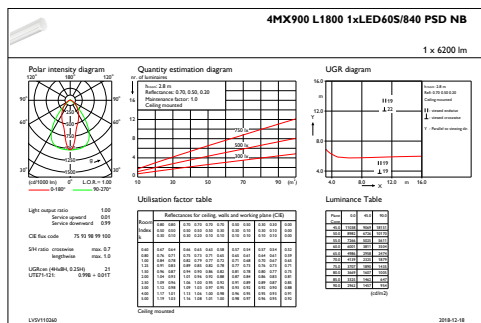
4MX900 L1800 1xLED60S/840 PSD NB

1 x 6200 lm

Polar intensity diagram

120° 180° 120°

90° 90°

60° 60°

30° 0° 30°

(cd/1000 lm) L.O.R.= 1.00

0-180° 90-270°

Light output ratio 1.00
Service upward 0.01
Service downward 0.99

CIE flux code 75 93 98 99 100

SHR ratio crosswise max. 0.7
lengthwise max. 1.0

UGRcen (4H x 8H, 0.25H) 21
UTE71-121: 0.99E + 0.01T

Quantity estimation diagram

nr. of luminaires

Hmount: 2.8 m
Reflectances: 0.70, 0.50, 0.20
Maintenance factor: 1.0
Ceiling mounted

750 lx
500 lx
300 lx

16
12
8
4
0

10 30 50 70 90 (m²)

Utilisation factor table

Reflectances for ceiling, walls and working plane (CIE)

| Room index k | 0.80 0.50 0.30 | 0.80 0.50 0.10 | 0.70 0.50 0.20 | 0.70 0.30 0.20 | 0.70 0.10 0.20 | 0.50 0.50 0.10 | 0.50 0.30 0.10 | 0.30 0.10 0.10 | 0.00 0.00 0.00 |
|---|---|---|---|---|---|---|---|---|---|
| 0.60 | 0.67 | 0.64 | 0.66 | 0.63 | 0.62 | 0.58 | 0.57 | 0.54 | 0.52 |
| 0.80 | 0.76 | 0.71 | 0.73 | 0.73 | 0.71 | 0.65 | 0.64 | 0.61 | 0.59 |
| 1.00 | 0.84 | 0.78 | 0.82 | 0.79 | 0.77 | 0.71 | 0.70 | 0.67 | 0.65 |
| 1.25 | 0.91 | 0.83 | 0.89 | 0.85 | 0.84 | 0.78 | 0.77 | 0.74 | 0.70 |
| 1.50 | 0.96 | 0.87 | 0.94 | 0.90 | 0.86 | 0.83 | 0.81 | 0.78 | 0.75 |
| 2.00 | 1.04 | 0.93 | 1.01 | 0.96 | 0.92 | 0.88 | 0.87 | 0.84 | 0.81 |
| 2.50 | 1.09 | 0.96 | 1.06 | 1.00 | 0.96 | 0.91 | 0.89 | 0.89 | 0.85 |
| 3.00 | 1.12 | 0.98 | 1.09 | 1.03 | 0.97 | 0.93 | 0.92 | 0.90 | 0.88 |
| 4.00 | 1.17 | 1.01 | 1.12 | 1.06 | 1.00 | 0.96 | 0.95 | 0.93 | 0.91 |
| 5.00 | 1.19 | 1.03 | 1.16 | 1.08 | 1.01 | 1.00 | 0.98 | 0.97 | 0.93 |

Ceiling mounted

UGR diagram

Hmount: 2.8 m
Refl: 0.70 0.50 0.20
Ceiling mounted

viewed endwise
viewed crosswise

Y : Parallel to viewing dir.

Y
16.0
12.0
8.0
4.0
4.0 8.0 12.0 16.0

Luminance Table

| Plane C / Cone | 0.0 | 90.0 | 180.0 |
|---|---|---|---|
| 45.0 | 11238 | 9569 | 10113 |
| 50.0 | 8982 | 8726 | 9170 |
| 55.0 | 7566 | 8030 | 8611 |
| 60.0 | 4972 | 6871 | 8551 |
| 65.0 | 4982 | 4968 | 6214 |
| 70.0 | 4139 | 2245 | 1979 |
| 75.0 | 3507 | 1886 | 1616 |
| 80.0 | 3247 | 1647 | 1385 |
| 85.0 | 3172 | 1460 | 1231 |
| 90.0 | 2962 | 1457 | 954 |

(cd/m2)

LVSV110260 2018-12-18